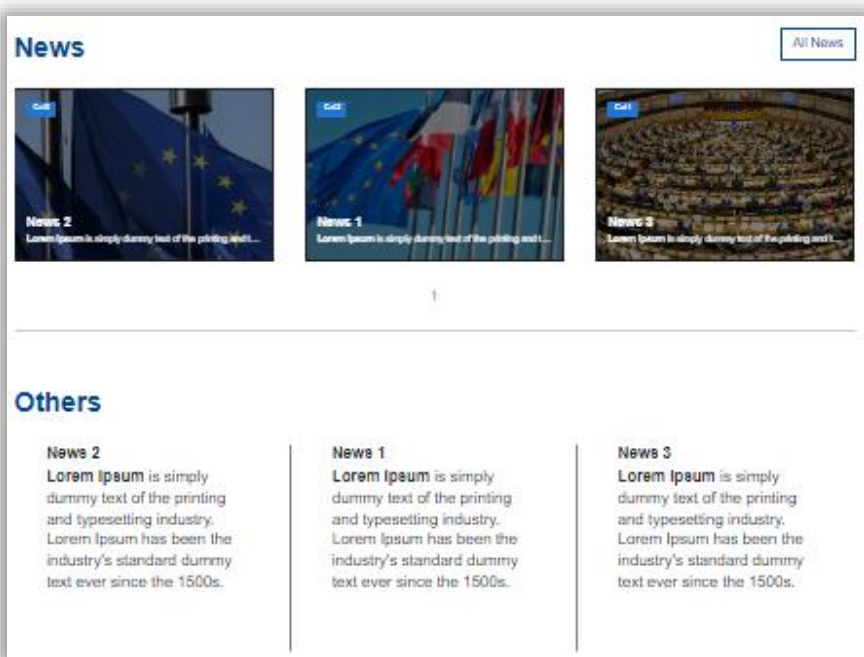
News

All News

Cat

News 2

Lorem Ipsum is simply dummy text of the printing and t...

Cat2

News 1

Lorem Ipsum is simply dummy text of the printing and t...

Cat1

News 3

Lorem Ipsum is simply dummy text of the printing and t...

1

Others

News 2

**Lorem Ipsum** is simply dummy text of the printing and typesetting industry. Lorem Ipsum has been the industry's standard dummy text ever since the 1500s.

News 1

**Lorem Ipsum** is simply dummy text of the printing and typesetting industry. Lorem Ipsum has been the industry's standard dummy text ever since the 1500s.

News 3

**Lorem Ipsum** is simply dummy text of the printing and typesetting industry. Lorem Ipsum has been the industry's standard dummy text ever since the 1500s.